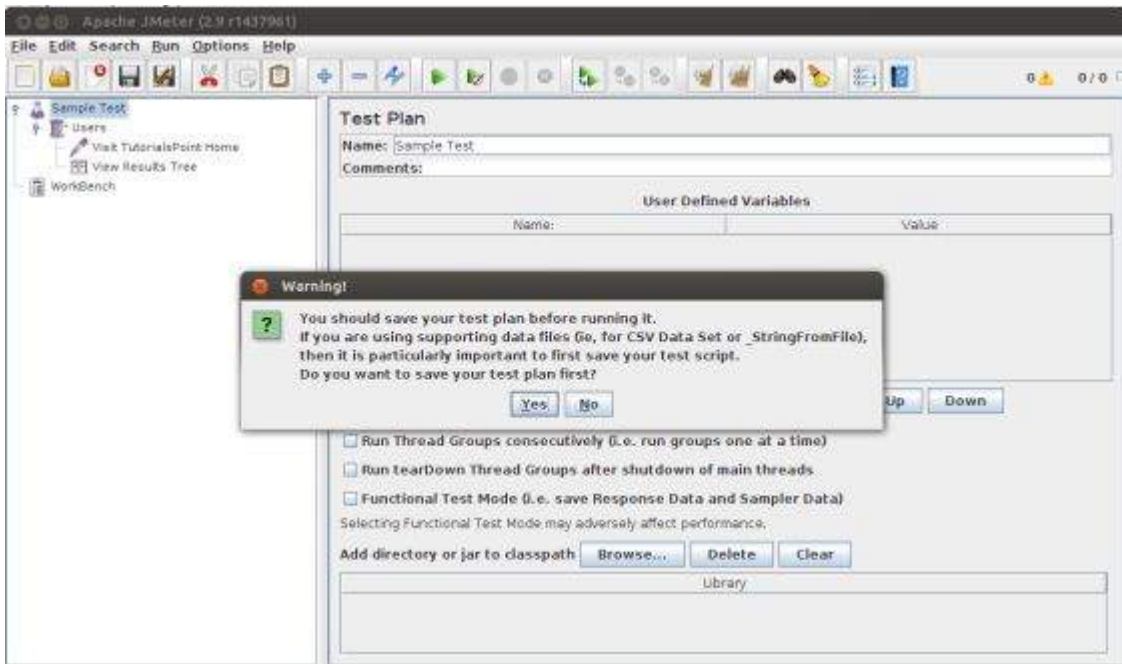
Apache JMeter (2.9 r1437961)

File Edit Search Run Options Help

0 0/0

Sample Test
Users
Visit TutorialsPoint Home
View Results Tree
WorkBench

Test Plan

Name: Sample Test

Comments:

User Defined Variables

| Name: | Value |
|---|---|

Warning!

You should save your test plan before running it.
If you are using supporting data files (ie, for CSV Data Set or _StringFromFile), then it is particularly important to first save your test script.
Do you want to save your test plan first?

Yes No

Up Down

Run Thread Groups consecutively (i.e. run groups one at a time)

Run tearDown Thread Groups after shutdown of main threads

Functional Test Mode (i.e. save Response Data and Sampler Data)

Selecting Functional Test Mode may adversely affect performance.

Add directory or jar to classpath Browse... Delete Clear

| Library |
|---|